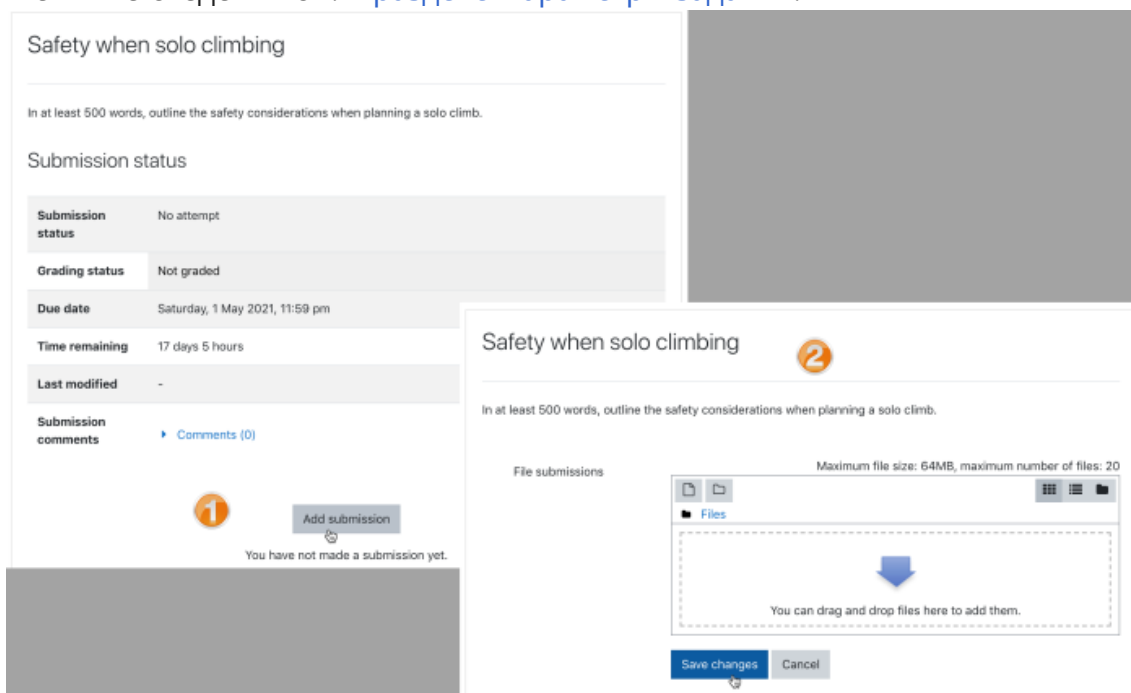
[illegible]

Safety when solo climbing

In at least 500 words, outline the safety considerations when planning a solo climb.

Submission status

| | |
|---|---|
| Submission status | No attempt |
| Grading status | Not graded |
| Due date | Saturday, 1 May 2021, 11:59 pm |
| Time remaining | 17 days 5 hours |
| Last modified | - |
| Submission comments | ▸ Comments (0) |

1

Add submission

You have not made a submission yet.

Safety when solo climbing

2

In at least 500 words, outline the safety considerations when planning a solo climb.

File submissions

Maximum file size: 64MB, maximum number of files: 20

Files

You can drag and drop files here to add them.

Save changes

Cancel